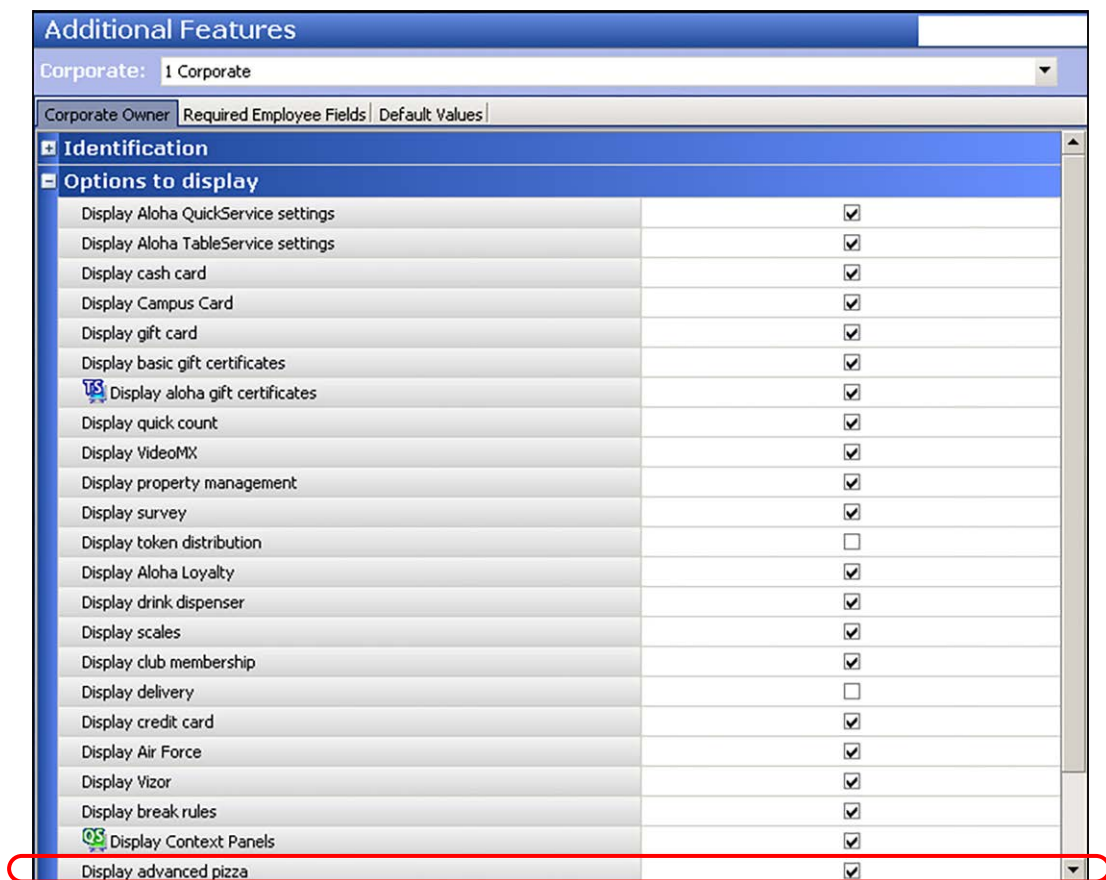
Additional Features

Corporate: 1 Corporate

Corporate Owner | Required Employee Fields | Default Values

Identification

Options to display

Display Aloha QuickService settings
Display Aloha TableService settings
Display cash card
Display Campus Card
Display gift card
Display basic gift certificates
TS Display aloha gift certificates
Display quick count
Display VideoMX
Display property management
Display survey
Display token distribution
Display Aloha Loyalty
Display drink dispenser
Display scales
Display club membership
Display delivery
Display credit card
Display Air Force
Display Vizor
Display break rules
QS Display Context Panels
Display advanced pizza